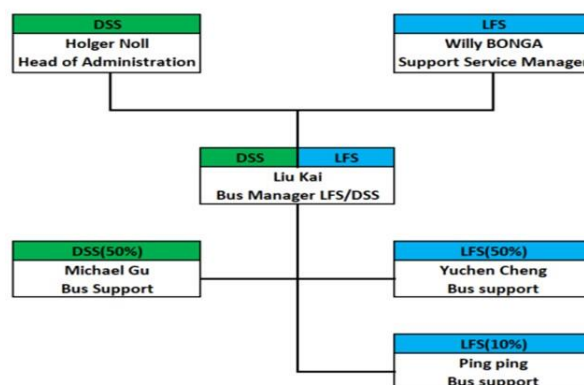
DSS
Holger Noll
Head of Administration

LFS
Willy BONGA
Support Service Manager

DSS
LFS
Liu Kai
Bus Manager LFS/DSS

DSS(50%)
Michael Gu
Bus Support

LFS(50%)
Yuchen Cheng
Bus support

LFS(10%)
Ping ping
Bus support